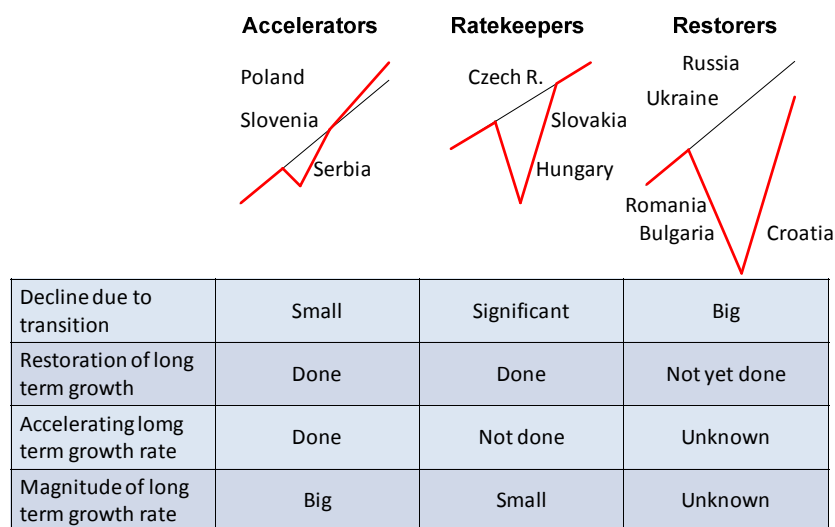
Accelerators
Poland
Slovenia
Serbia

Ratekeepers
Czech R.
Slovakia
Hungary

Restorers
Russia
Ukraine
Romania
Bulgaria
Croatia

| | | | |
|---|---|---|---|
| Decline due to transition | Small | Significant | Big |
| Restoration of long term growth | Done | Done | Not yet done |
| Accelerating lomg term growth rate | Done | Not done | Unknown |
| Magnitude of long term growth rate | Big | Small | Unknown |